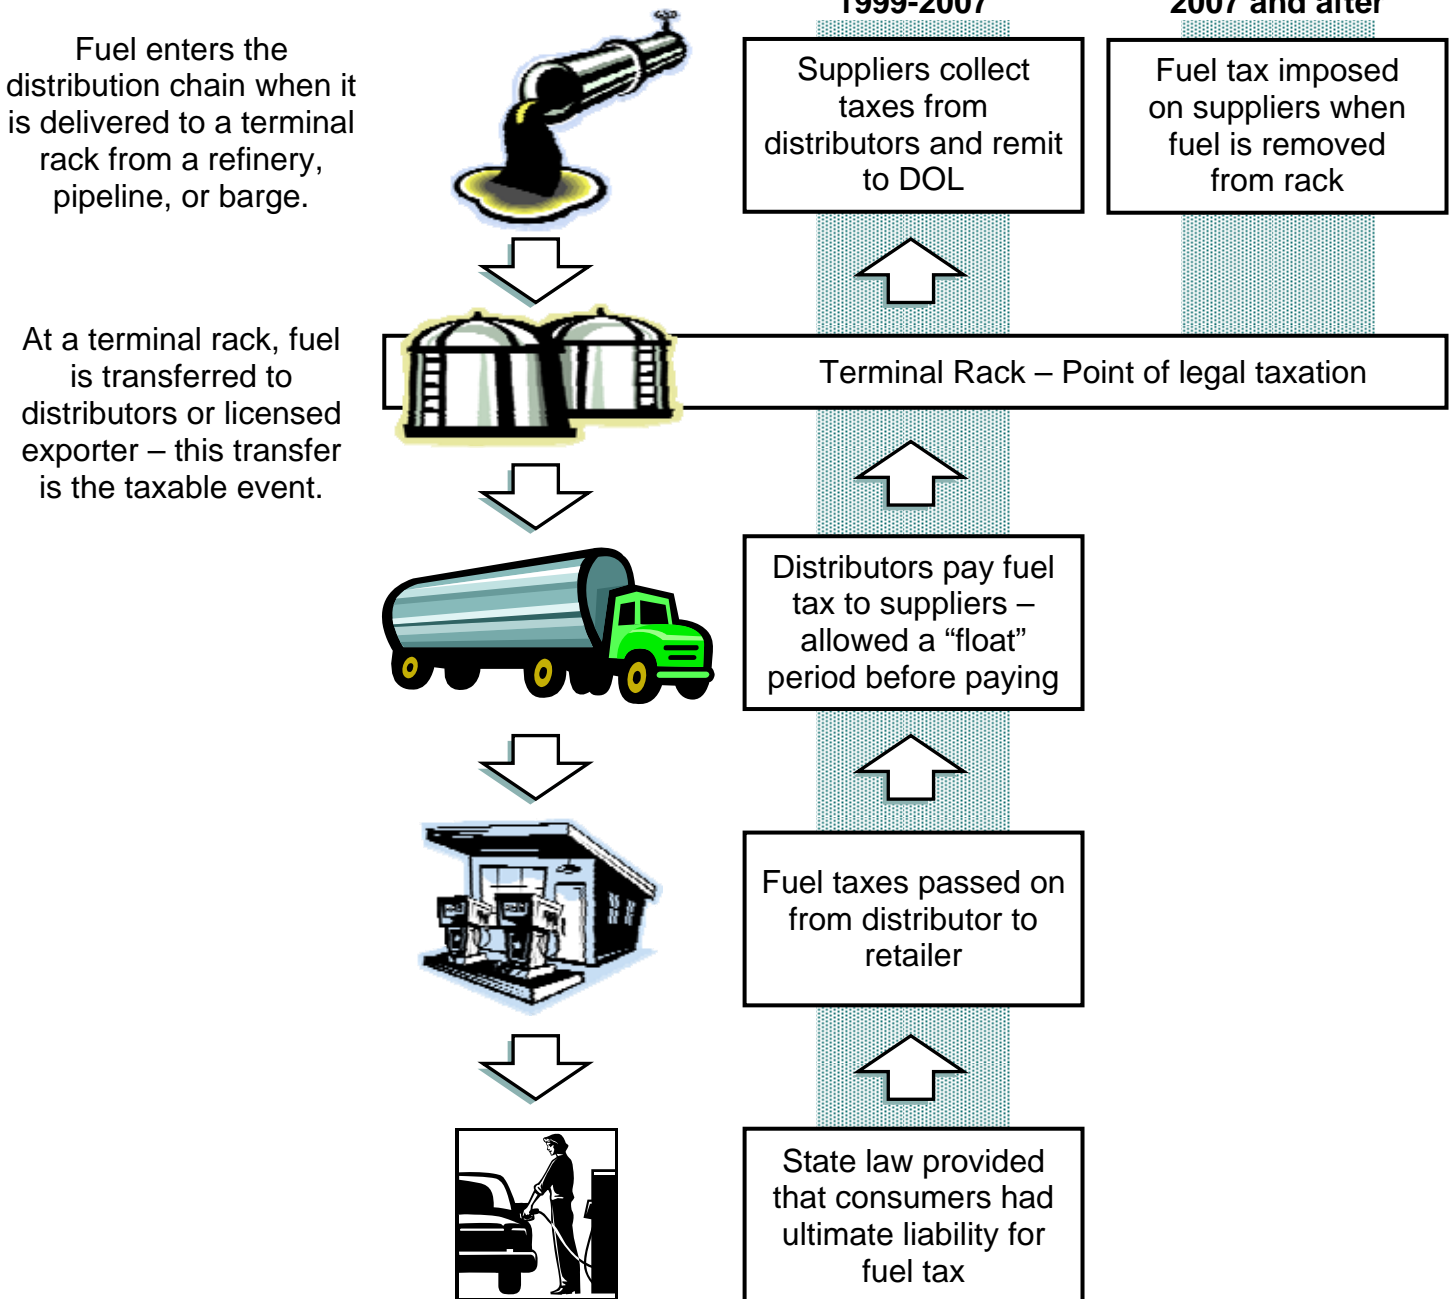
1999-2007

2007 and after

Fuel enters the distribution chain when it is delivered to a terminal rack from a refinery, pipeline, or barge.

Suppliers collect taxes from distributors and remit to DOL

Fuel tax imposed on suppliers when fuel is removed from rack

At a terminal rack, fuel is transferred to distributors or licensed exporter – this transfer is the taxable event.

Terminal Rack – Point of legal taxation

Distributors pay fuel tax to suppliers – allowed a “float” period before paying

Fuel taxes passed on from distributor to retailer

State law provided that consumers had ultimate liability for fuel tax